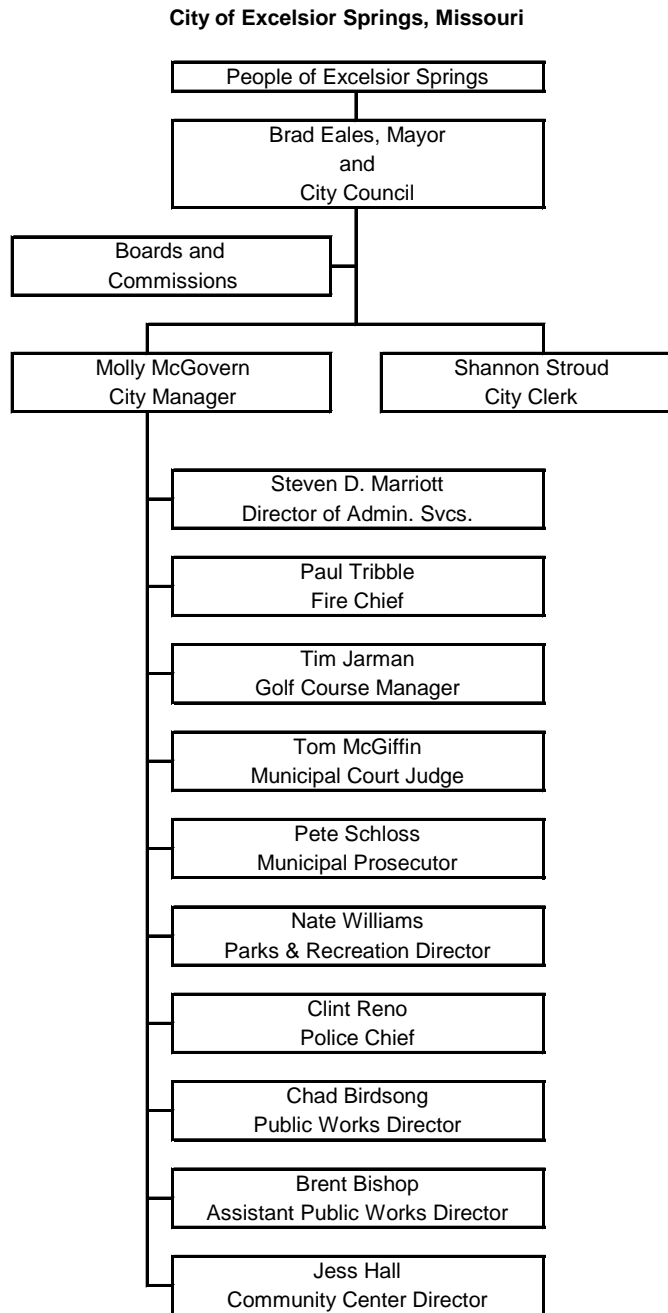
City of Excelsior Springs, Missouri

People of Excelsior Springs

Brad Eales, Mayor
and
City Council

Boards and Commissions

Molly McGovern
City Manager

Shannon Stroud
City Clerk

Steven D. Marriott
Director of Admin. Svcs.

Paul Tribble
Fire Chief

Tim Jarman
Golf Course Manager

Tom McGiffin
Municipal Court Judge

Pete Schloss
Municipal Prosecutor

Nate Williams
Parks & Recreation Director

Clint Reno
Police Chief

Chad Birdsong
Public Works Director

Brent Bishop
Assistant Public Works Director

Jess Hall
Community Center Director